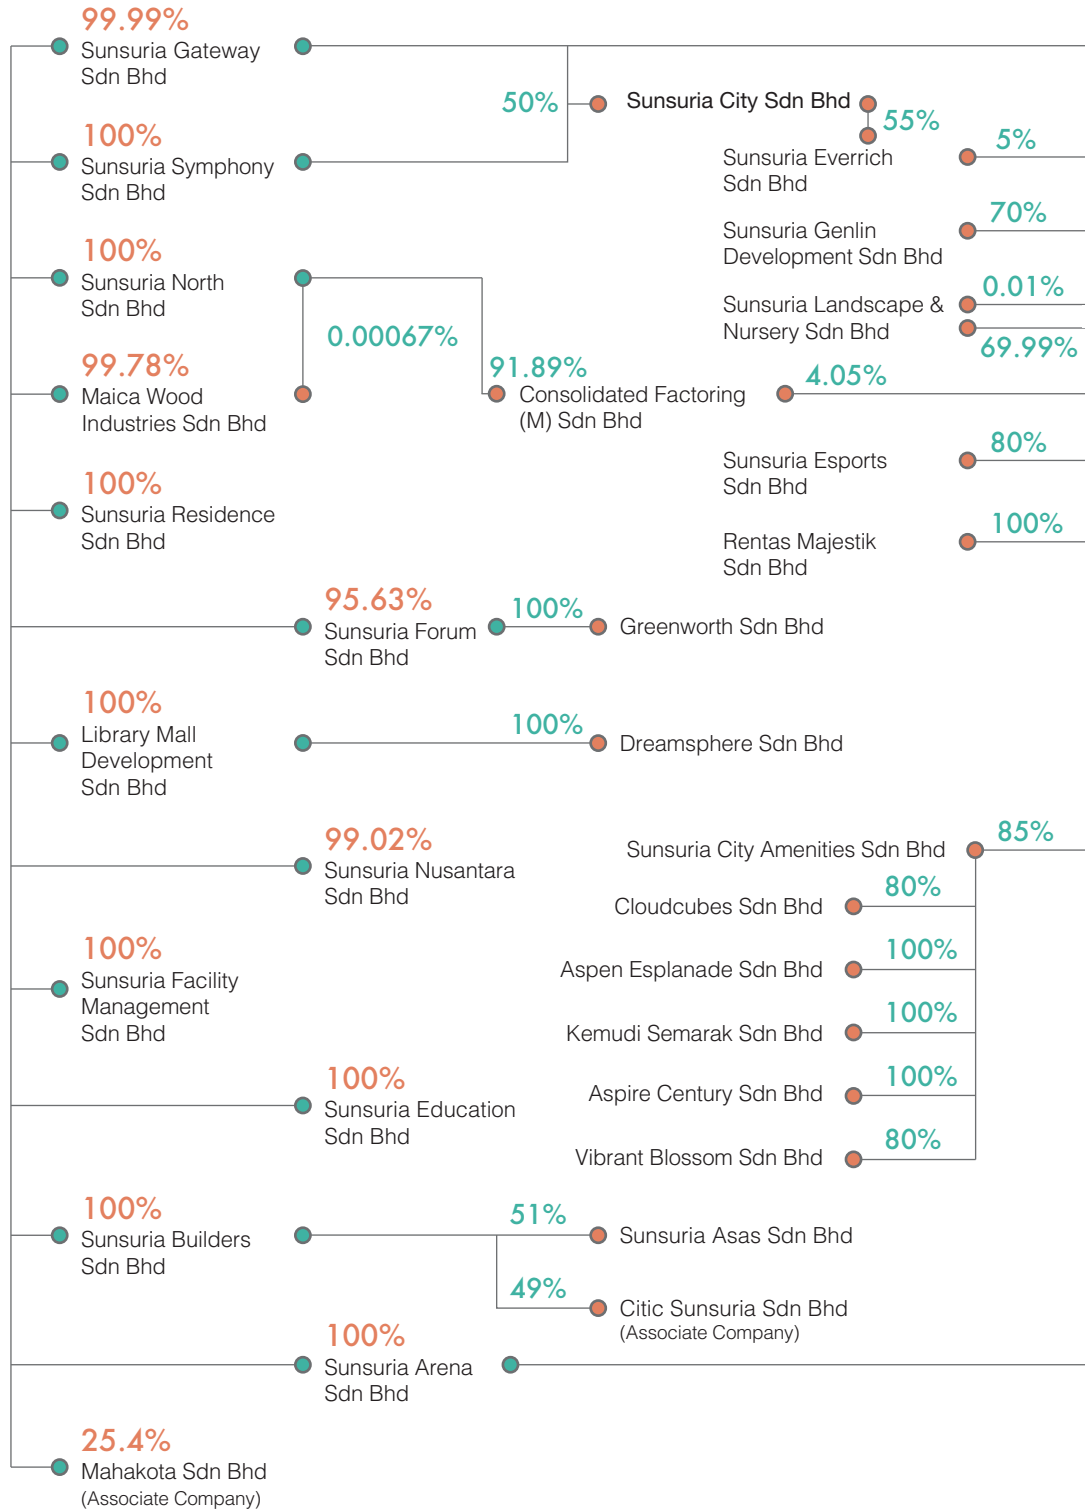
99.99%
Sunsuria Gateway Sdn Bhd

50%

Sunsuria City Sdn Bhd

55%

5%

Sunsuria Everrich Sdn Bhd

100%
Sunsuria Symphony Sdn Bhd

70%
Sunsuria Genlin Development Sdn Bhd

100%
Sunsuria North Sdn Bhd

0.01%
Sunsuria Landscape & Nursery Sdn Bhd

69.99%

0.00067%

91.89%

99.78%
Maica Wood Industries Sdn Bhd

Consolidated Factoring (M) Sdn Bhd

4.05%

80%
Sunsuria Esports Sdn Bhd

100%
Sunsuria Residence Sdn Bhd

100%
Rentas Majestik Sdn Bhd

95.63%
Sunsuria Forum Sdn Bhd

100%
Greenworth Sdn Bhd

100%
Library Mall Development Sdn Bhd

100%
Dreamsphere Sdn Bhd

99.02%
Sunsuria Nusantara Sdn Bhd

85%
Sunsuria City Amenities Sdn Bhd

80%
Cloudcubes Sdn Bhd

100%
Sunsuria Facility Management Sdn Bhd

100%
Aspen Esplanade Sdn Bhd

100%
Kemudi Semarak Sdn Bhd

100%
Sunsuria Education Sdn Bhd

100%
Aspire Century Sdn Bhd

80%
Vibrant Blossom Sdn Bhd

100%
Sunsuria Builders Sdn Bhd

51%
Sunsuria Asas Sdn Bhd

49%
Citic Sunsuria Sdn Bhd
(Associate Company)

100%
Sunsuria Arena Sdn Bhd

25.4%
Mahakota Sdn Bhd
(Associate Company)